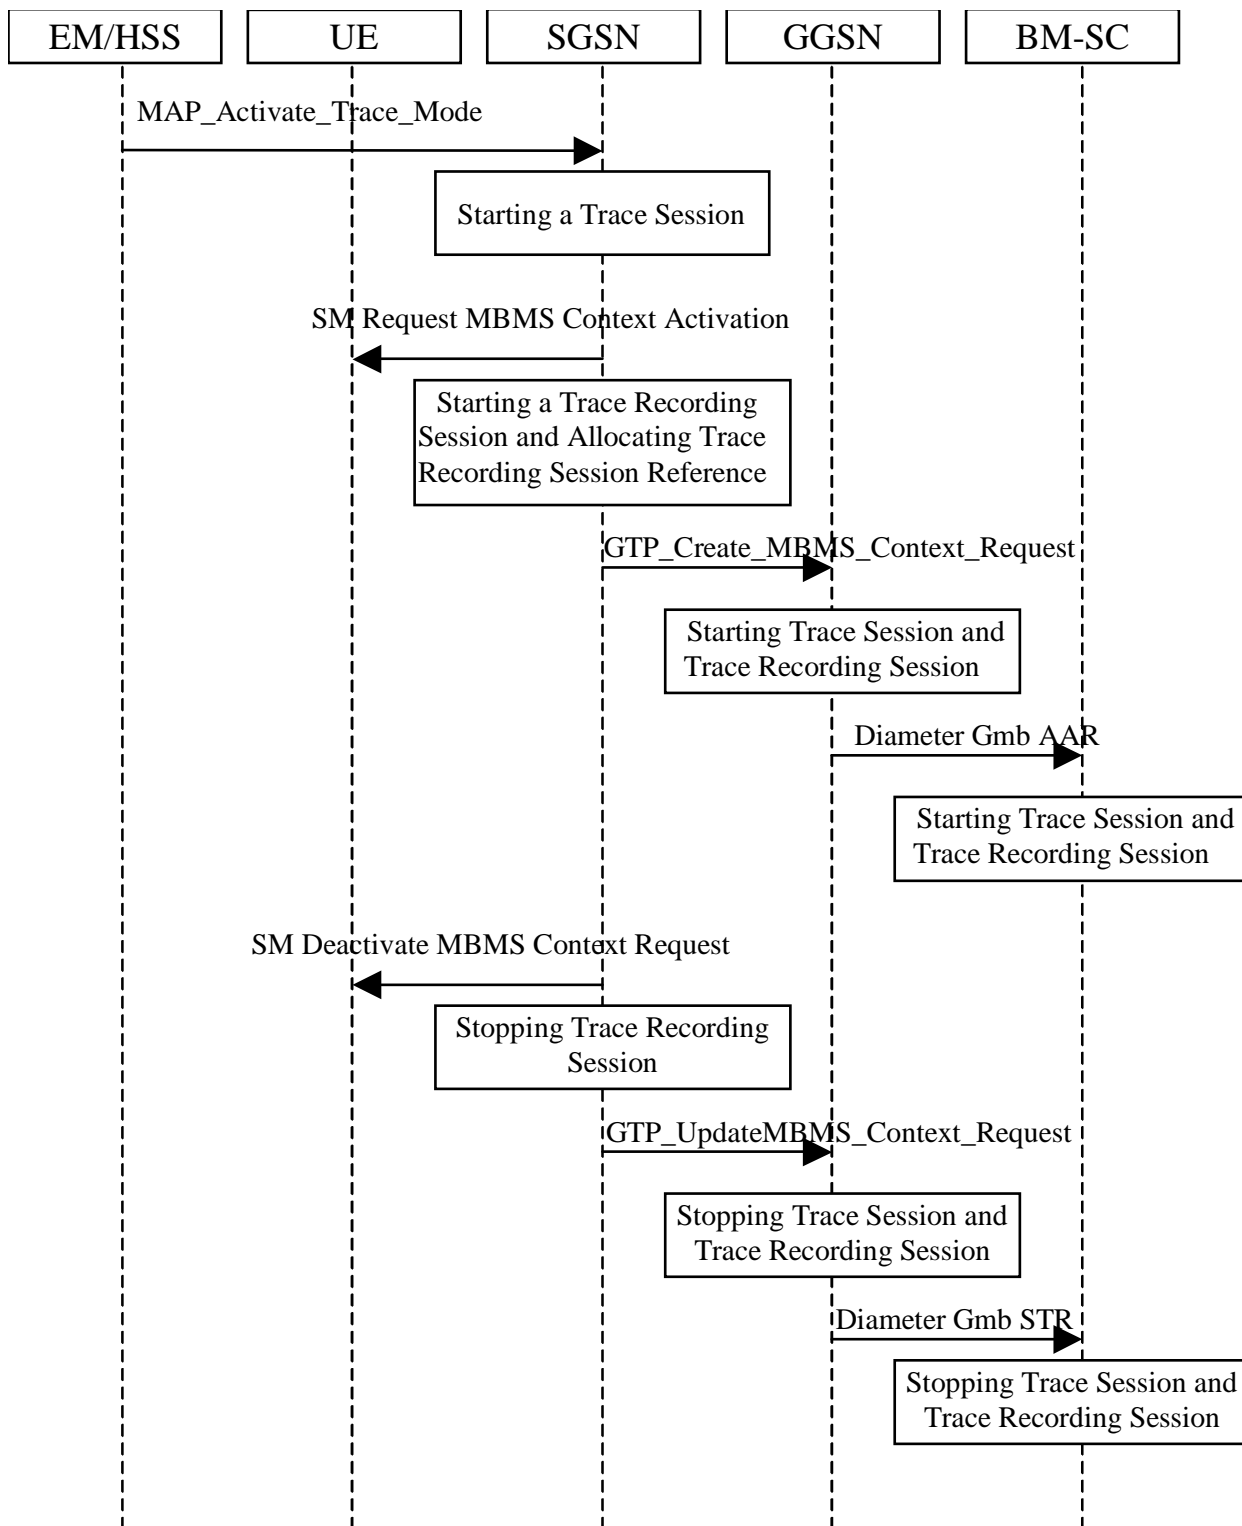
EM/HSS

UE

SGSN

GGSN

BM-SC

MAP_Activate_Trace_Mode

Starting a Trace Session

SM Request MBMS Context Activation

Starting a Trace Recording Session and Allocating Trace Recording Session Reference

GTP_Create_MBMS_Context_Request

Starting Trace Session and Trace Recording Session

Diameter Gmb AAR

Starting Trace Session and Trace Recording Session

SM Deactivate MBMS Context Request

Stopping Trace Recording Session

GTP_UpdateMBMS_Context_Request

Stopping Trace Session and Trace Recording Session

Diameter Gmb STR

Stopping Trace Session and Trace Recording Session